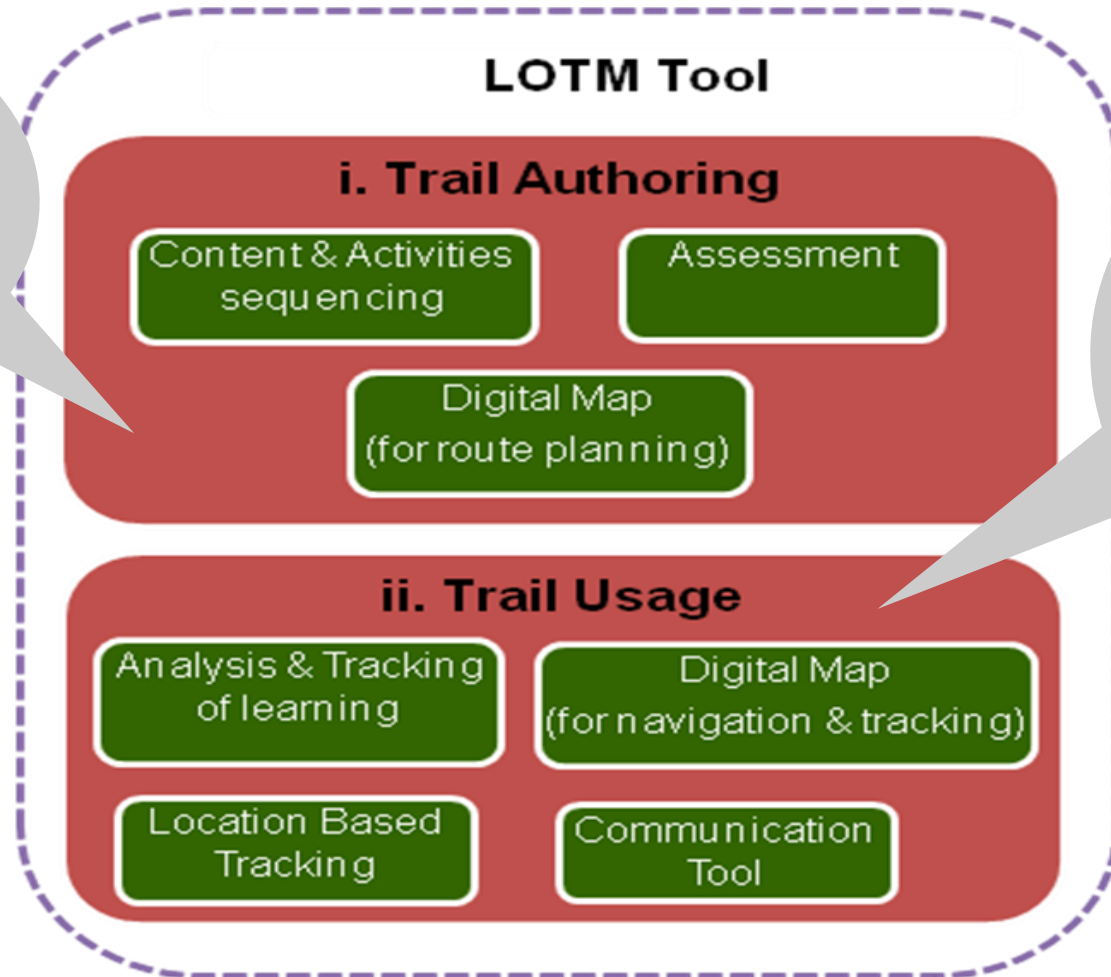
LOTM Tool

i. Trail Authoring

Content & Activities sequencing

Assessment

Digital Map (for route planning)

ii. Trail Usage

Analysis & Tracking of learning

Digital Map (for navigation & tracking)

Location Based Tracking

Communication Tool